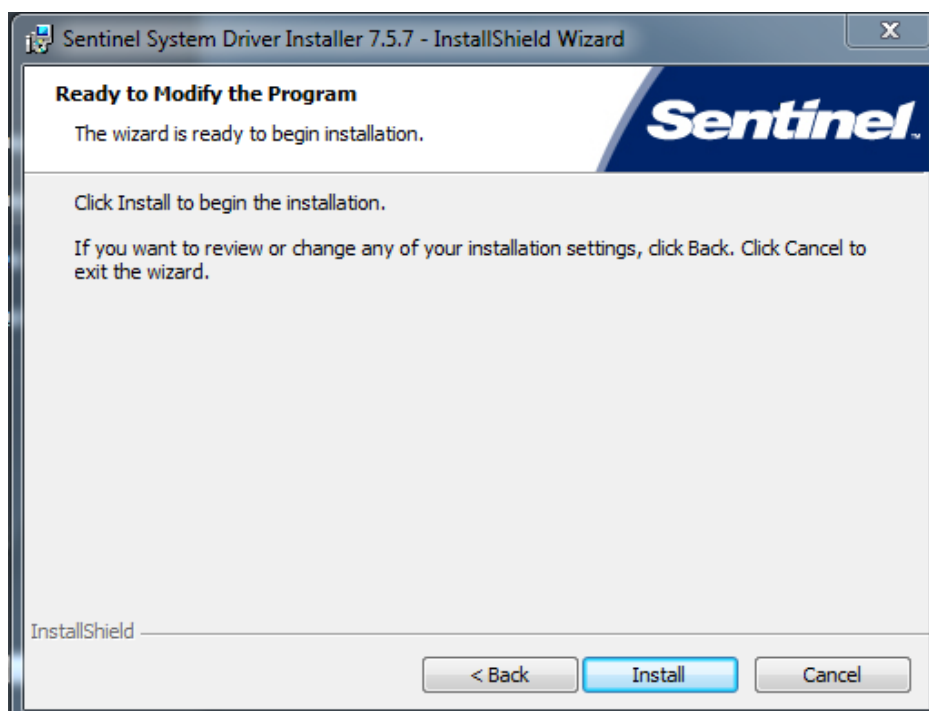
Sentinel System Driver Installer 7.5.7 - InstallShield Wizard

X

Ready to Modify the Program

The wizard is ready to begin installation.

Sentinel™

Click Install to begin the installation.

If you want to review or change any of your installation settings, click Back. Click Cancel to exit the wizard.

InstallShield

< Back

Install

Cancel